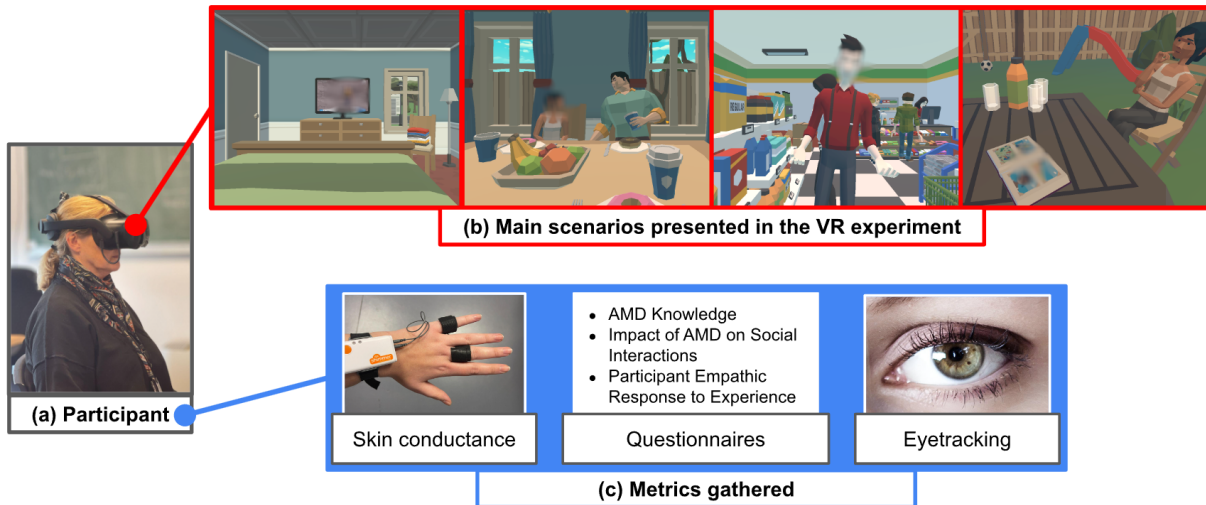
(b) Main scenarios presented in the VR experiment

(a) Participant

- AMD Knowledge
- Impact of AMD on Social Interactions
- Participant Empathic Response to Experience

Skin conductance

Questionnaires

Eyetracking

(c) Metrics gathered